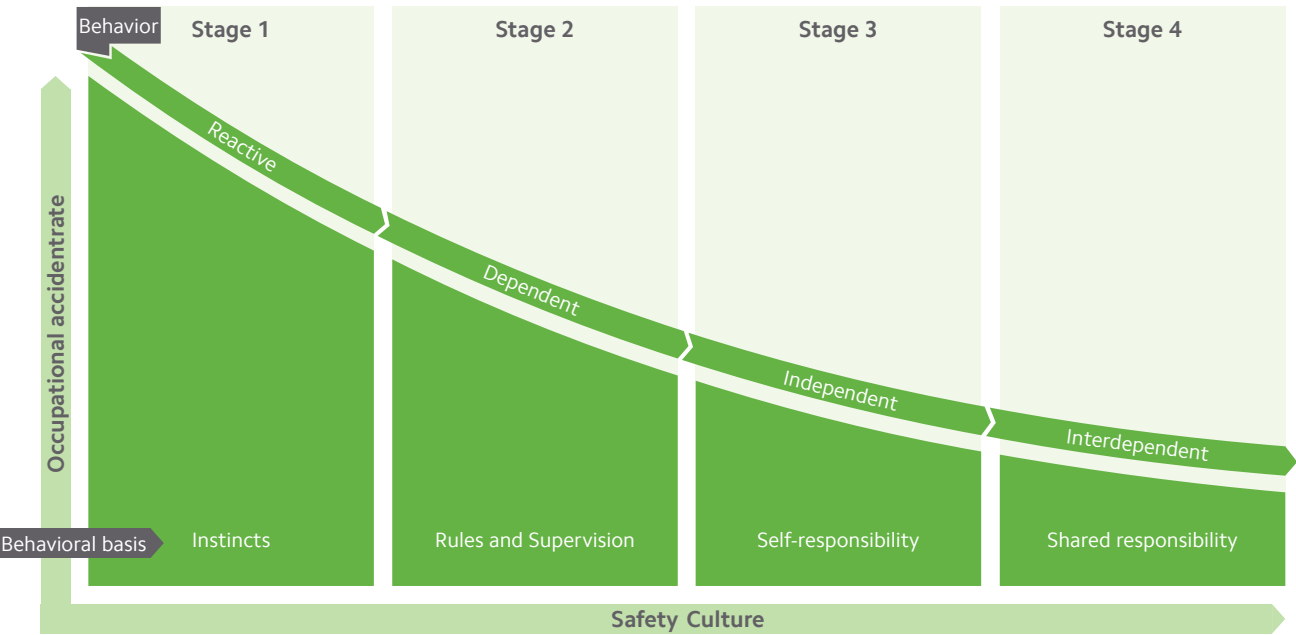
Behavior

Stage 1

Stage 2

Stage 3

Stage 4

Reactive

Dependent

Independent

Interdependent

Occupational accidentrate

Behavioral basis

Instincts

Rules and Supervision

Self-responsibility

Shared responsibility

Safety Culture